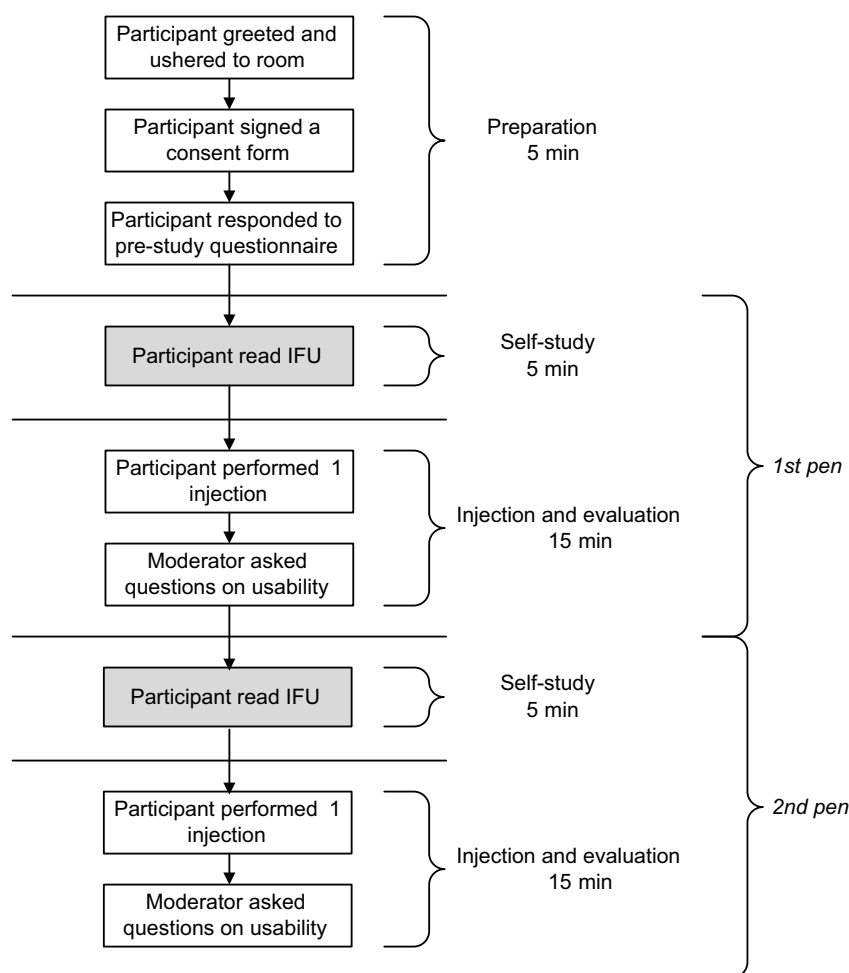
Participant greeted and ushered to room

Participant signed a consent form

Participant responded to pre-study questionnaire

Preparation
5 min

Participant read IFU

Self-study
5 min

Participant performed 1 injection

Moderator asked questions on usability

Injection and evaluation
15 min

1st pen

Participant read IFU

Self-study
5 min

Participant performed 1 injection

Moderator asked questions on usability

Injection and evaluation
15 min

2nd pen